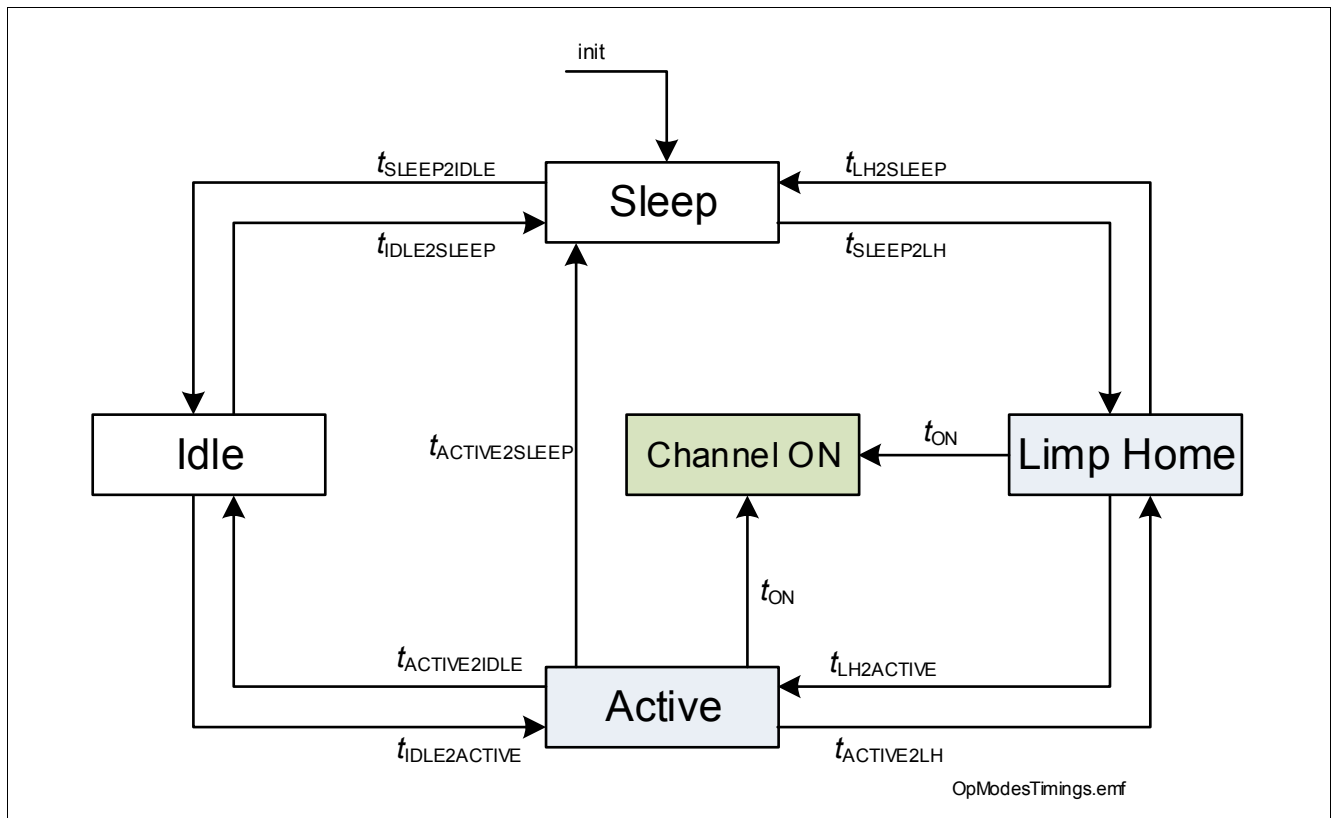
init

$t_{SLEEP2IDLE}$

Sleep

$t_{LH2SLEEP}$

$t_{IDLE2SLEEP}$

$t_{SLEEP2LH}$

Idle

$t_{ACTIVE2SLEEP}$

Channel ON

$t_{ON}$

Limp Home

$t_{ON}$

$t_{ACTIVE2IDLE}$

$t_{LH2ACTIVE}$

Active

$t_{IDLE2ACTIVE}$

$t_{ACTIVE2LH}$

OpModesTimings.emf